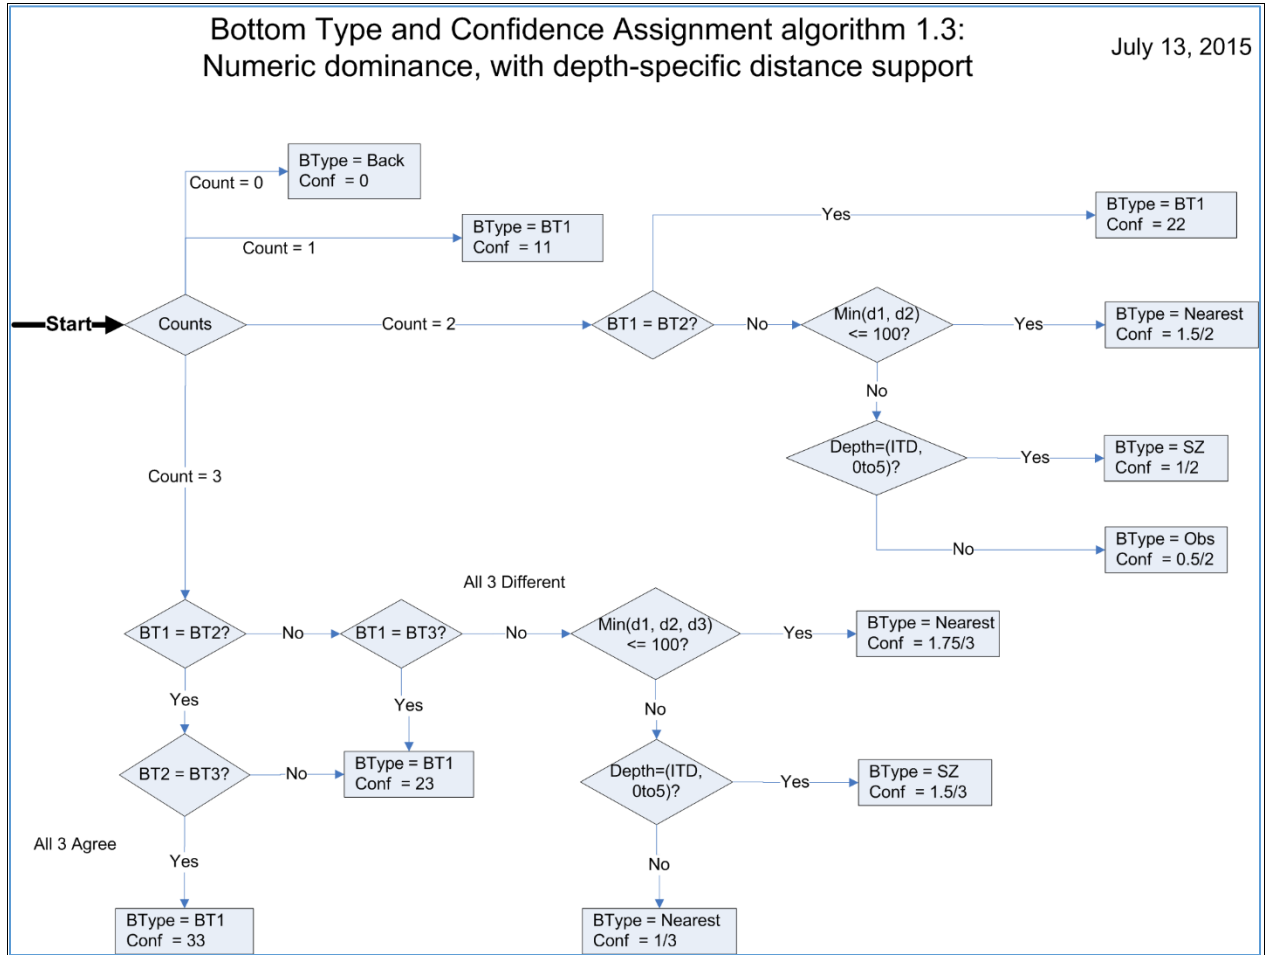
Bottom Type and Confidence Assignment algorithm 1.3:
Numeric dominance, with depth-specific distance support

July 13, 2015

Count = 0

BType = Back
Conf = 0

Count = 1

BType = BT1
Conf = 11

Yes

BType = BT1
Conf = 22

Start

Counts

Count = 2

BT1 = BT2?

No

Min(d1, d2) <= 100?

Yes

BType = Nearest
Conf = 1.5/2

No

Depth=(ITD, 0to5)?

Yes

BType = SZ
Conf = 1/2

No

BType = Obs
Conf = 0.5/2

Count = 3

All 3 Different

BT1 = BT2?

No

BT1 = BT3?

No

Min(d1, d2, d3) <= 100?

Yes

BType = Nearest
Conf = 1.75/3

Yes

Yes

No

BT2 = BT3?

No

BType = BT1
Conf = 23

Depth=(ITD, 0to5)?

Yes

BType = SZ
Conf = 1.5/3

All 3 Agree

Yes

No

BType = BT1
Conf = 33

BType = Nearest
Conf = 1/3